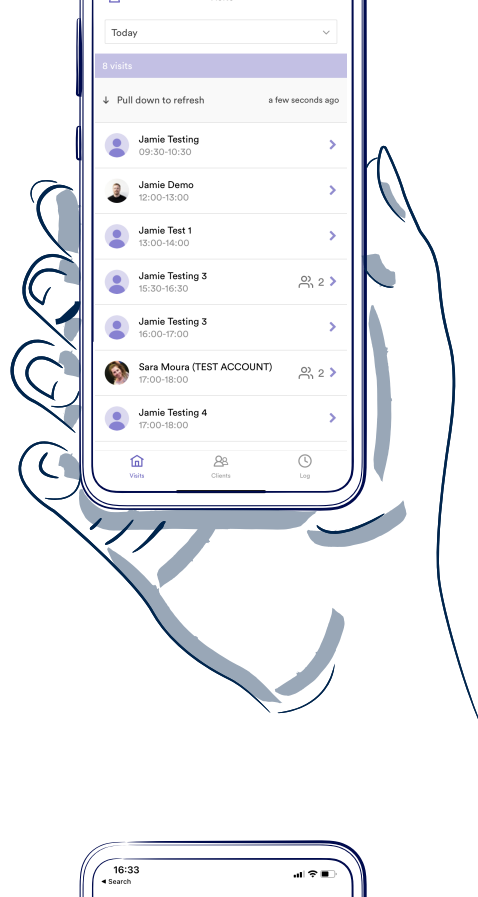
Today

8 visits

Pull down to refresh a few seconds ago

Jamie Testing
09:30-10:30

Jamie Demo
12:00-13:00

Jamie Test 1
13:00-14:00

Jamie Testing 3
15:30-16:30
2

Jamie Testing 3
16:00-17:00

Sara Moura (TEST ACCOUNT)
17:00-18:00
2

Jamie Testing 4
17:00-18:00

Visits Clients Log

16:33
◂ Search